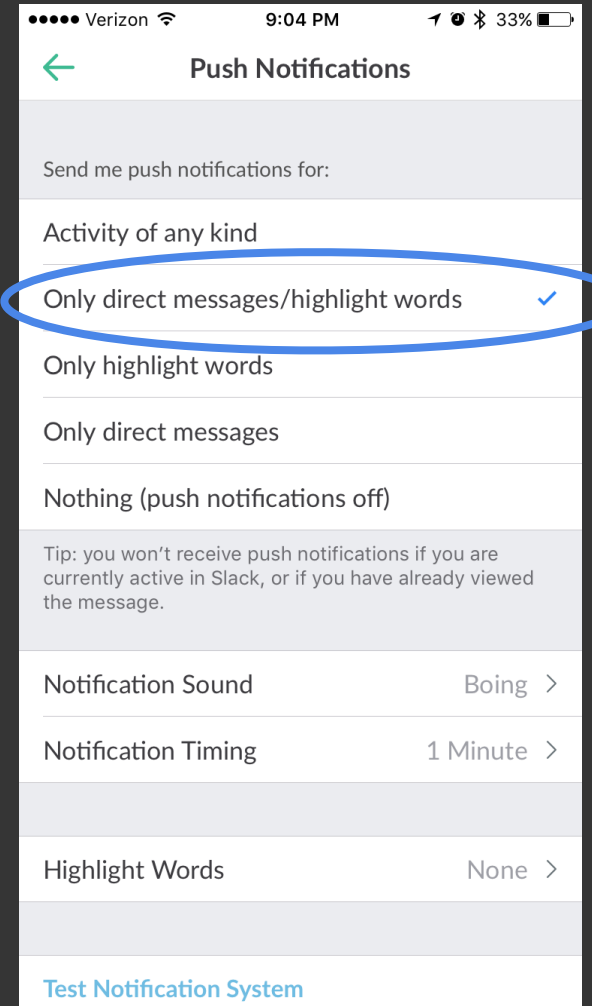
●●●●● Verizon 9:04 PM 33%

Push Notifications

Send me push notifications for:

Activity of any kind

Only direct messages/highlight words ✓

Only highlight words

Only direct messages

Nothing (push notifications off)

Tip: you won't receive push notifications if you are currently active in Slack, or if you have already viewed the message.

Notification Sound Boing >

Notification Timing 1 Minute >

Highlight Words None >

Test Notification System